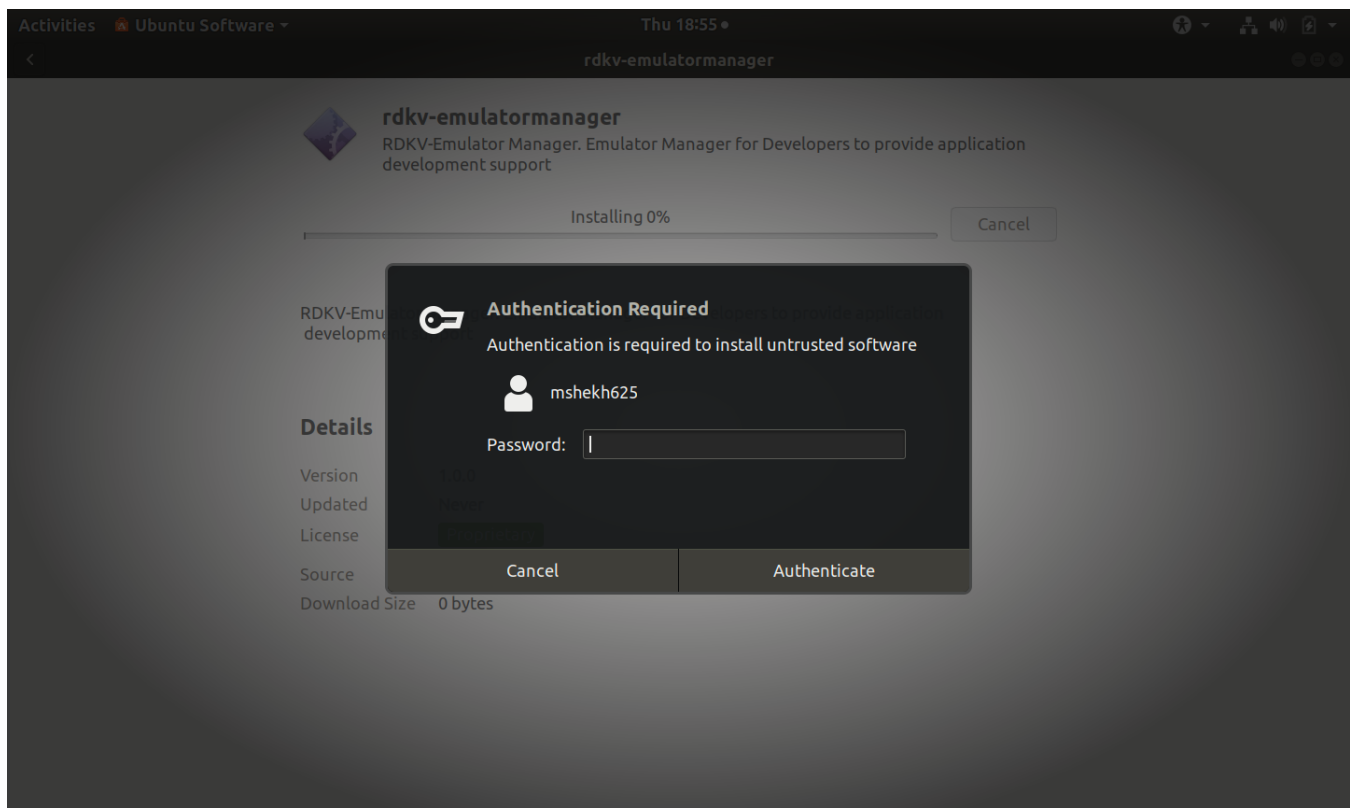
Activities Ubuntu Software ▾ Thu 18:55 ●

rdkv-emulatormanager

rdkv-emulatormanager
RDKV-Emulator Manager. Emulator Manager for Developers to provide application development support

Installing 0%

Cancel

RDKV-Emu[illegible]
developm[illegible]

Details

Version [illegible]
Updated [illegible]
License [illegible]
Source
Download Size 0 bytes

Authentication Required
Authentication is required to install untrusted software

mshekh625

Password:

Cancel
Authenticate